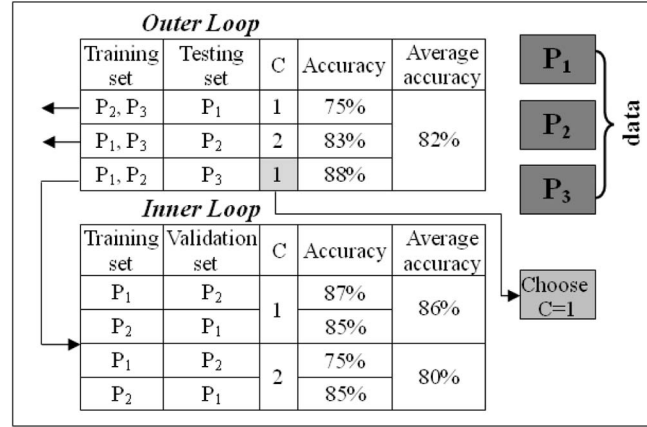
*Outer Loop*

| Training set | Testing set | C | Accuracy | Average accuracy |
|---|---|---|---|---|
| $P_2, P_3$ | $P_1$ | 1 | 75% | 82% |
| $P_1, P_3$ | $P_2$ | 2 | 83% | |
| $P_1, P_2$ | $P_3$ | 1 | 88% | |

$P_1$

$P_2$

$P_3$

data

*Inner Loop*

| Training set | Validation set | C | Accuracy | Average accuracy |
|---|---|---|---|---|
| $P_1$ | $P_2$ | 1 | 87% | 86% |
| $P_2$ | $P_1$ | | 85% | |
| $P_1$ | $P_2$ | 2 | 75% | 80% |
| $P_2$ | $P_1$ | | 85% | |

Choose C=1